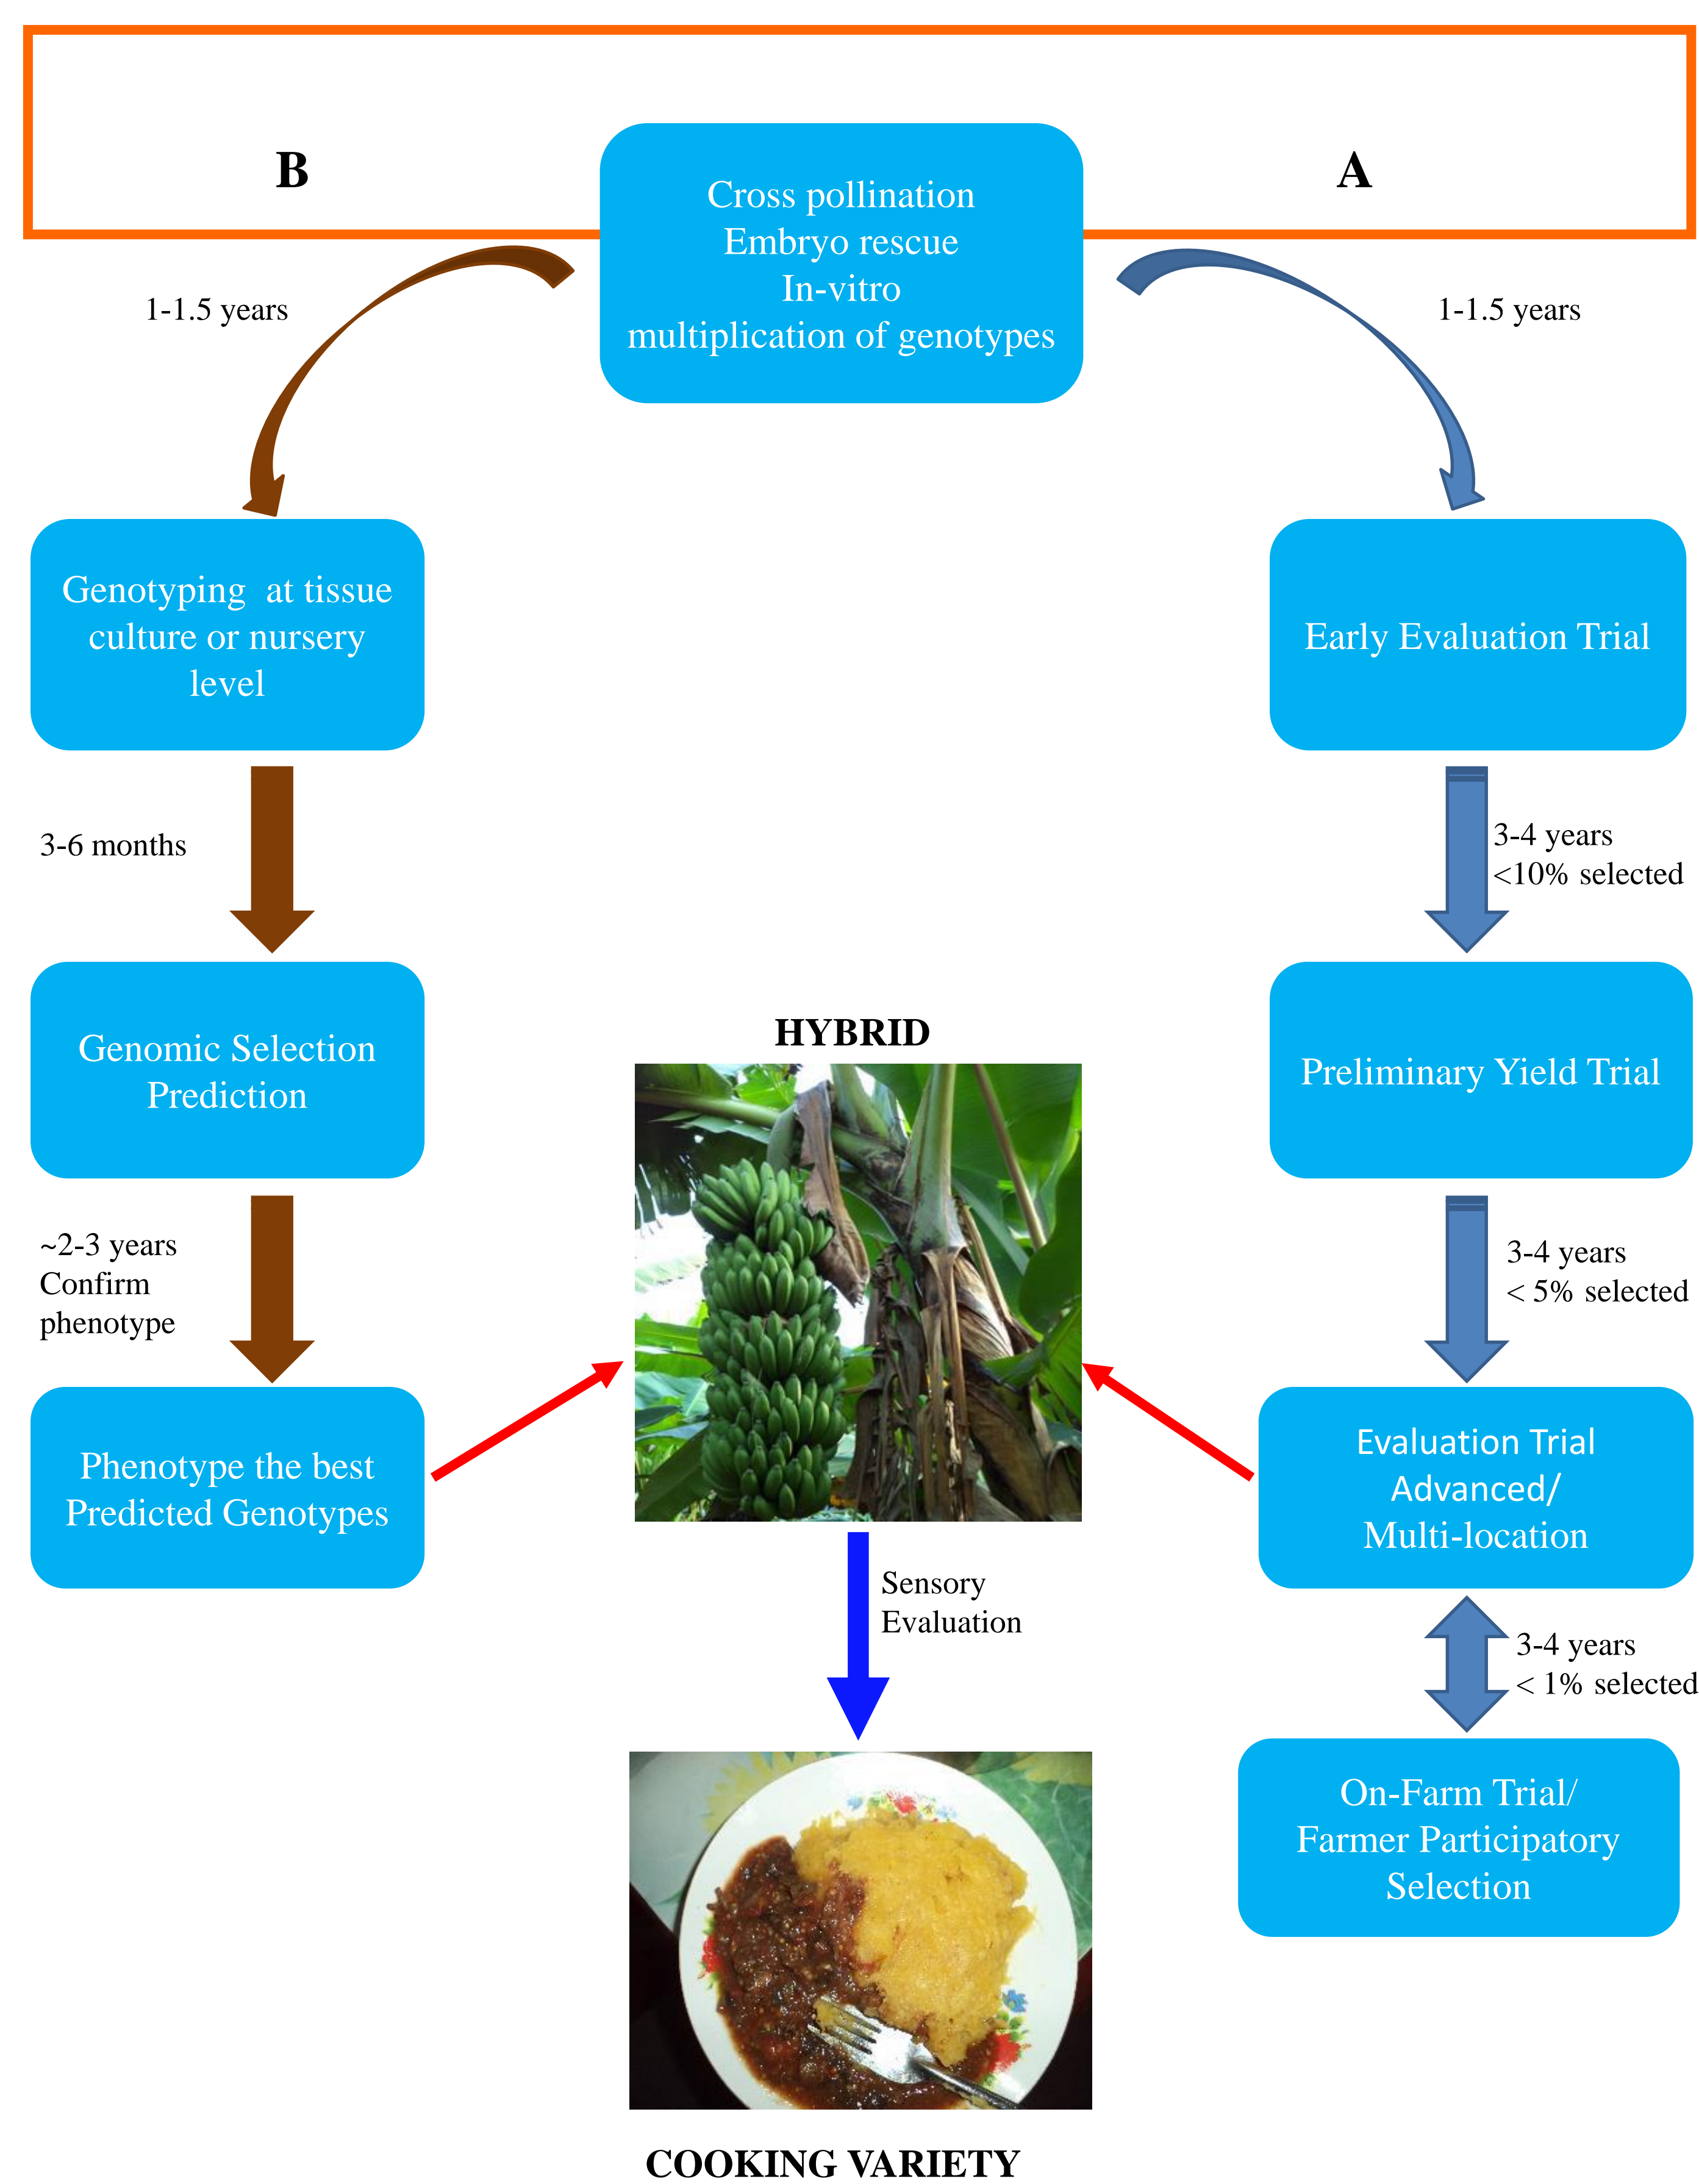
B

Cross pollination
Embryo rescue
In-vitro
multiplication of genotypes

A

1-1.5 years

1-1.5 years

Genotyping at tissue culture or nursery level

Early Evaluation Trial

3-6 months

3-4 years
<10% selected

Genomic Selection Prediction

HYBRID

Preliminary Yield Trial

~2-3 years
Confirm
phenotype

3-4 years
< 5% selected

Phenotype the best Predicted Genotypes

Evaluation Trial
Advanced/
Multi-location

Sensory
Evaluation

3-4 years
< 1% selected

On-Farm Trial/
Farmer Participatory Selection

COOKING VARIETY